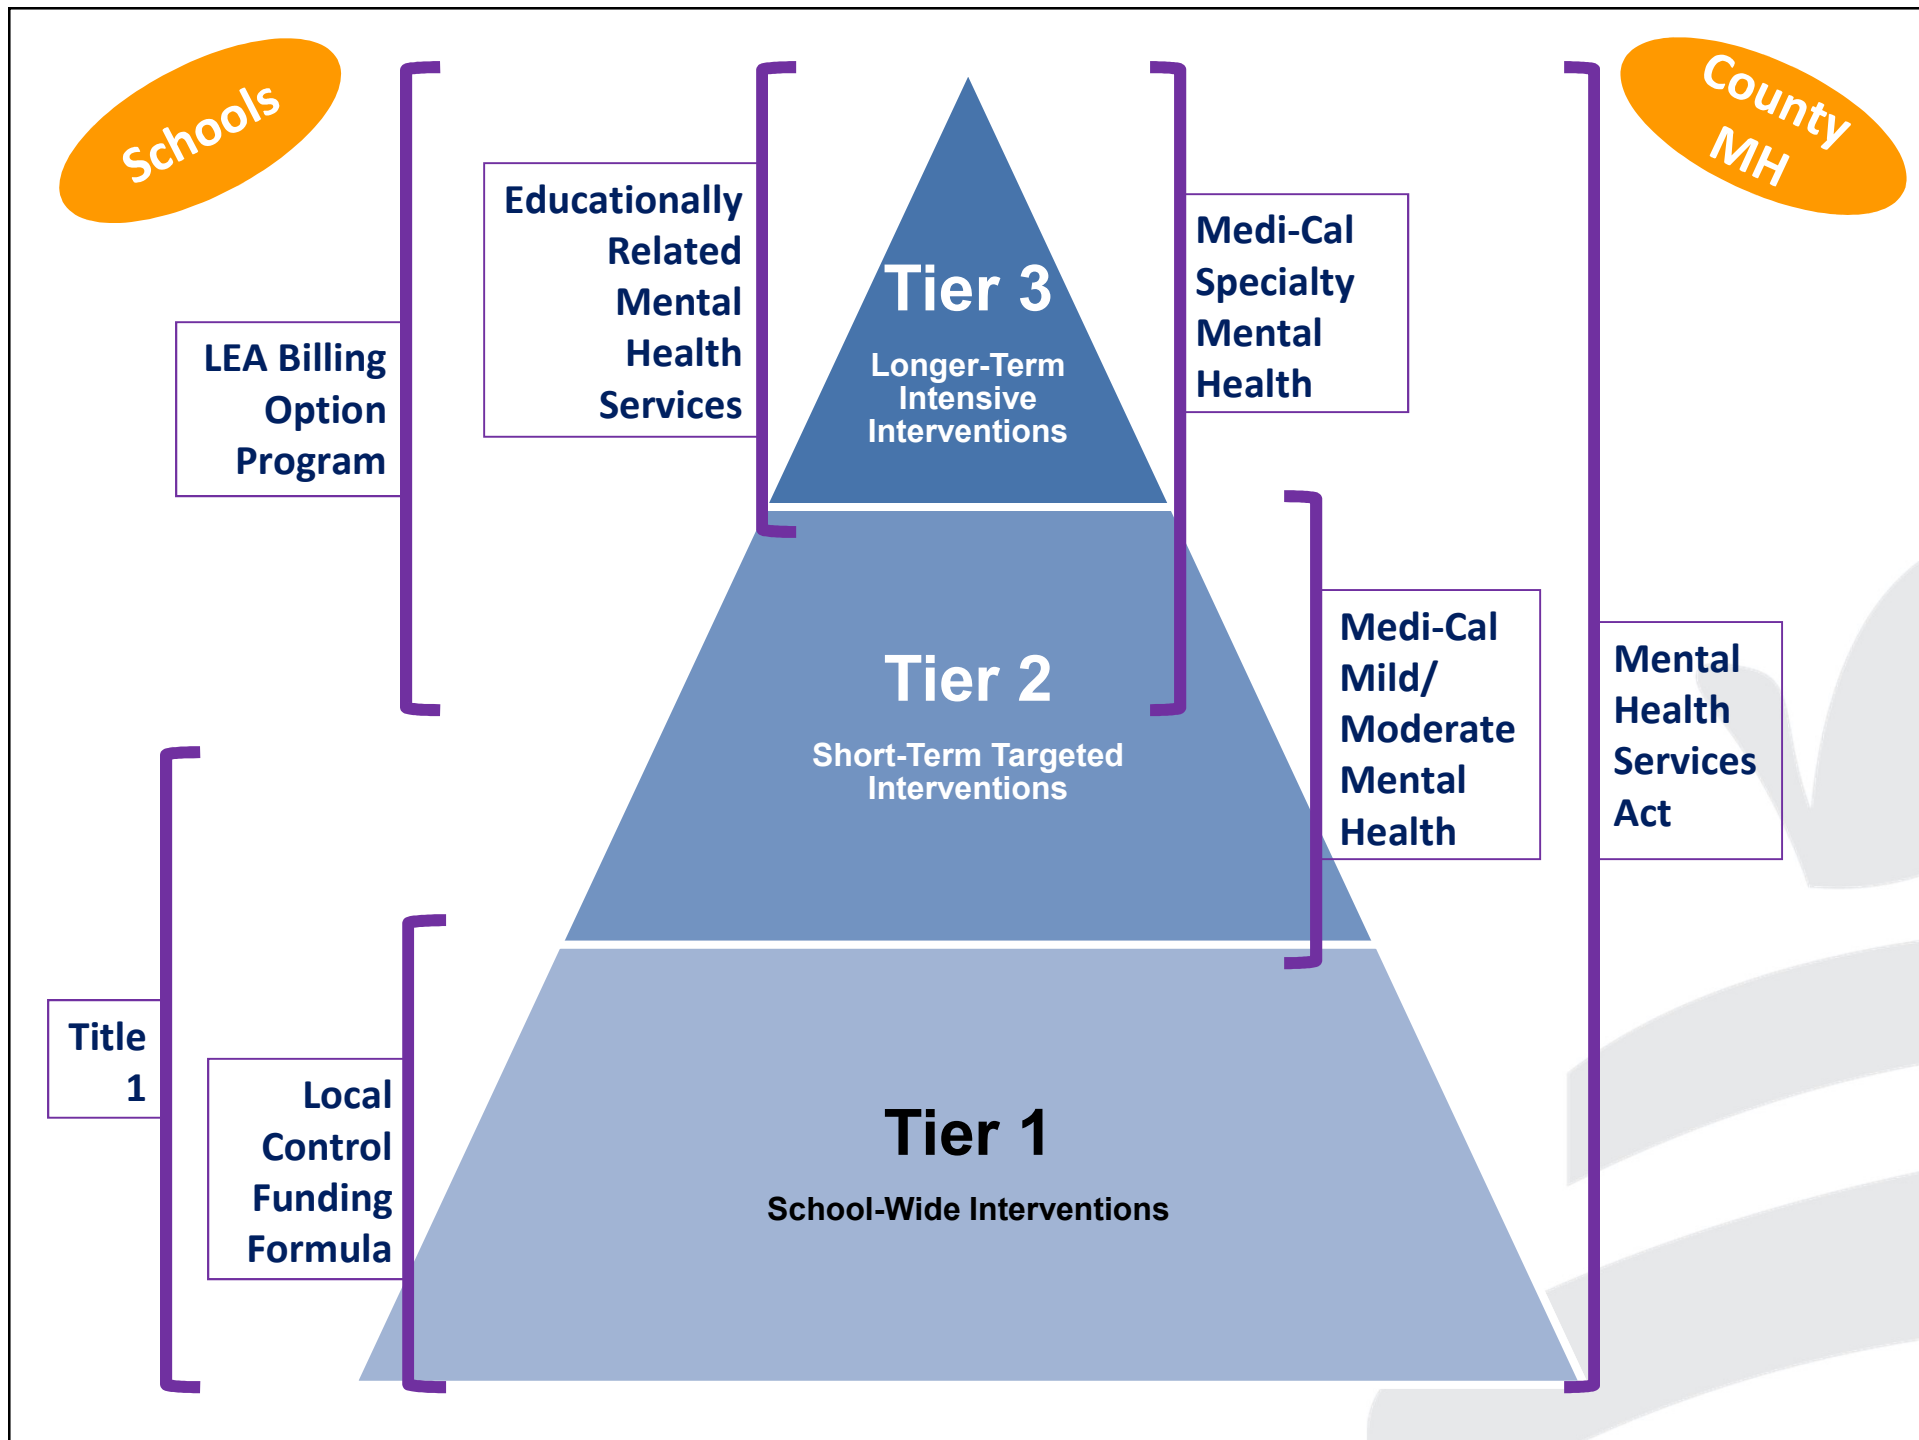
Schools

County MH

LEA Billing Option Program

Educationally Related Mental Health Services

Tier 3

Longer-Term Intensive Interventions

Medi-Cal Specialty Mental Health

Tier 2

Short-Term Targeted Interventions

Medi-Cal Mild/ Moderate Mental Health

Mental Health Services Act

Title 1

Local Control Funding Formula

Tier 1

School-Wide Interventions